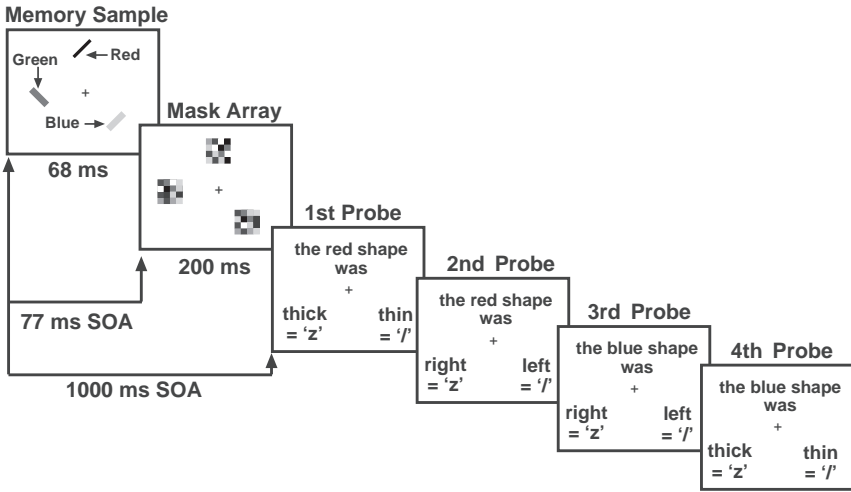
Memory Sample

Red
Green
+
Blue

68 ms

Mask Array

+

200 ms

77 ms SOA

1000 ms SOA

1st Probe

the red shape was
+
thick = 'z'
thin = '/'

2nd Probe

the red shape was
+
right = 'z'
left = '/'

3rd Probe

the blue shape was
+
right = 'z'
left = '/'

4th Probe

the blue shape was
+
thick = 'z'
thin = '/'